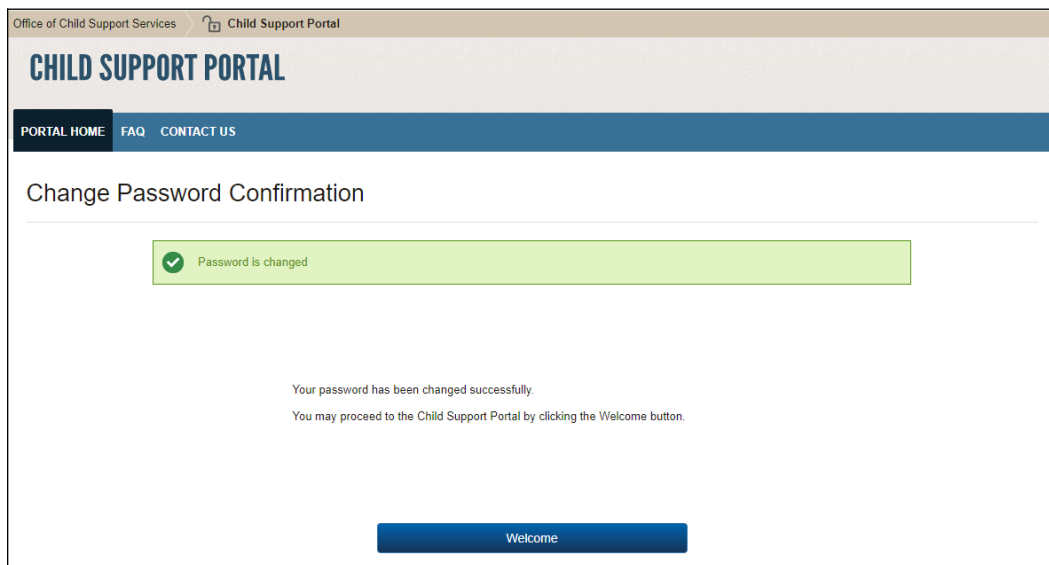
Office of Child Support Services Child Support Portal

CHILD SUPPORT PORTAL

PORTAL HOME FAQ CONTACT US

Change Password Confirmation

Password is changed

Your password has been changed successfully.

You may proceed to the Child Support Portal by clicking the Welcome button.

Welcome